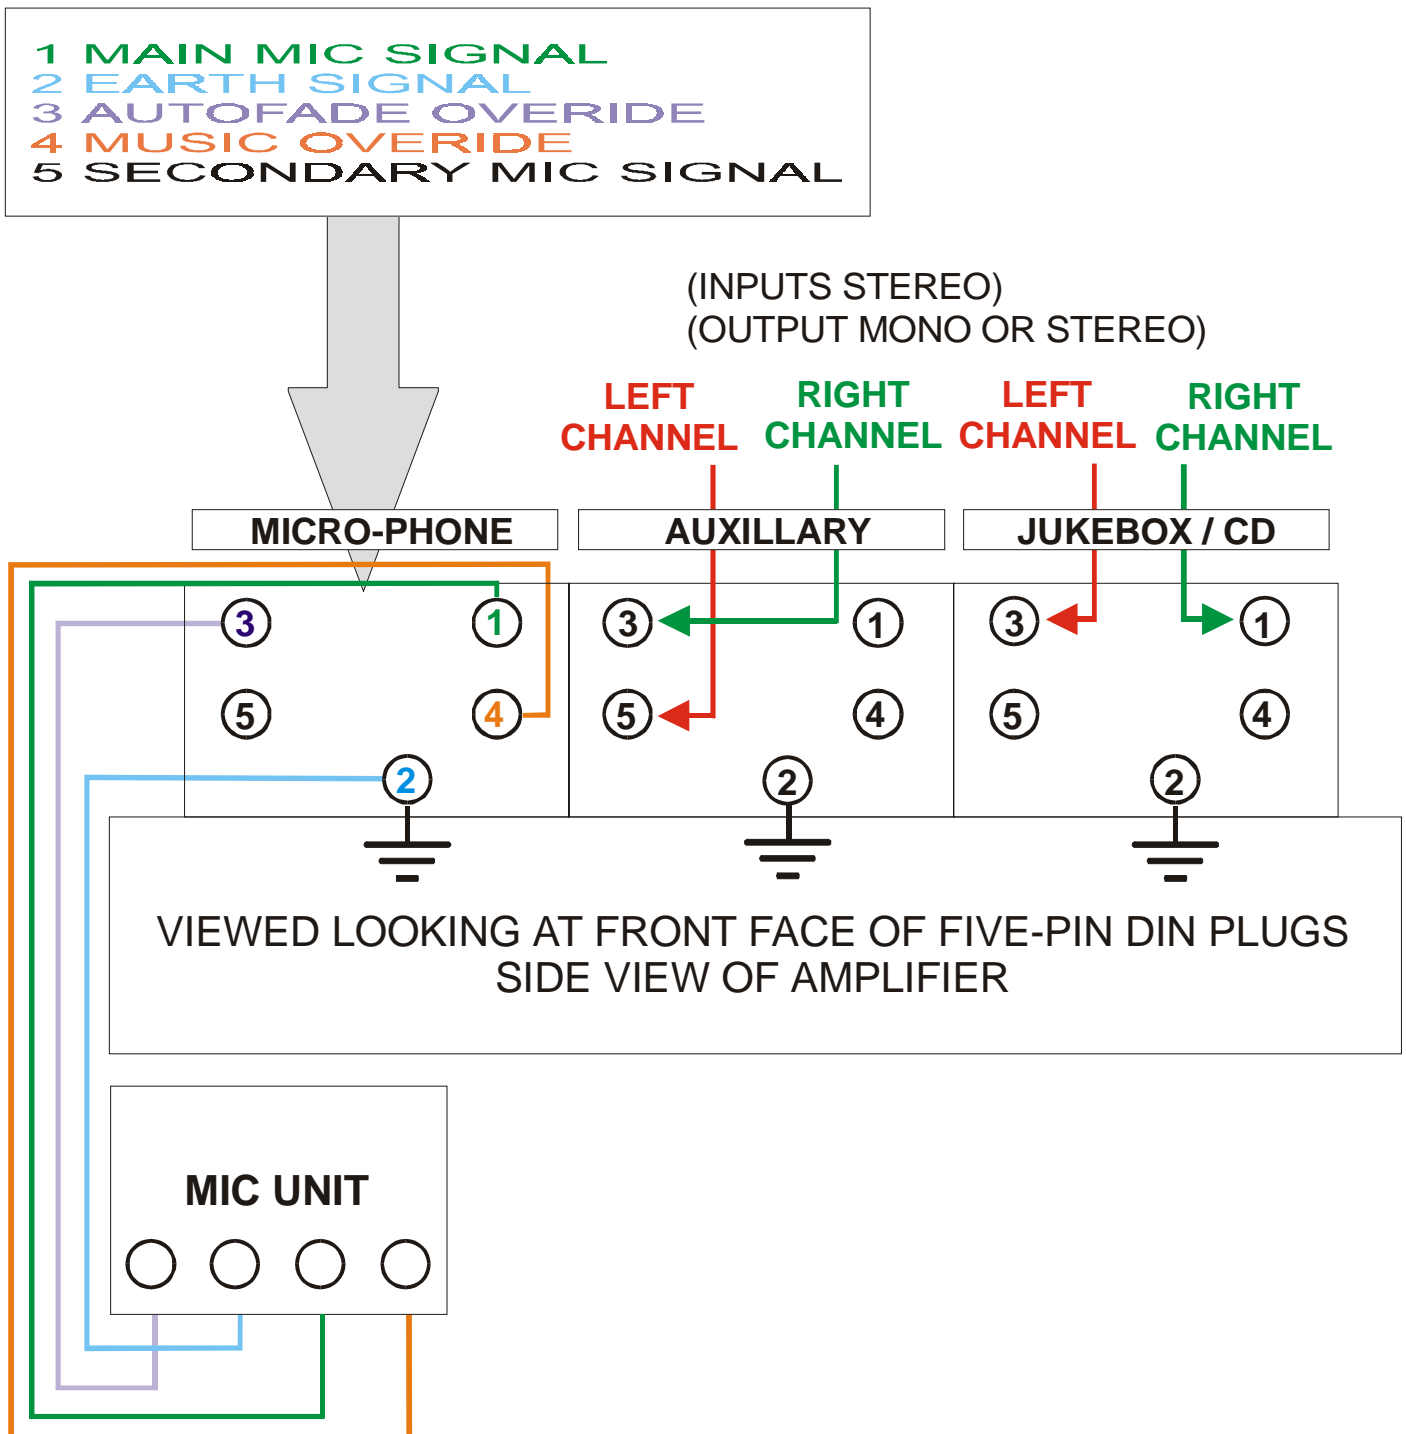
1 MAIN MIC SIGNAL
2 EARTH SIGNAL
3 AUTOFADE OVERIDE
4 MUSIC OVERIDE
5 SECONDARY MIC SIGNAL

(INPUTS STEREO)
(OUTPUT MONO OR STEREO)

LEFT CHANNEL
RIGHT CHANNEL
LEFT CHANNEL
RIGHT CHANNEL

MICRO-PHONE
AUXILLARY
JUKEBOX / CD

3 1
5 4
2

3 1
5 4
2

3 1
5 4
2

VIEWED LOOKING AT FRONT FACE OF FIVE-PIN DIN PLUGS
SIDE VIEW OF AMPLIFIER

MIC UNIT